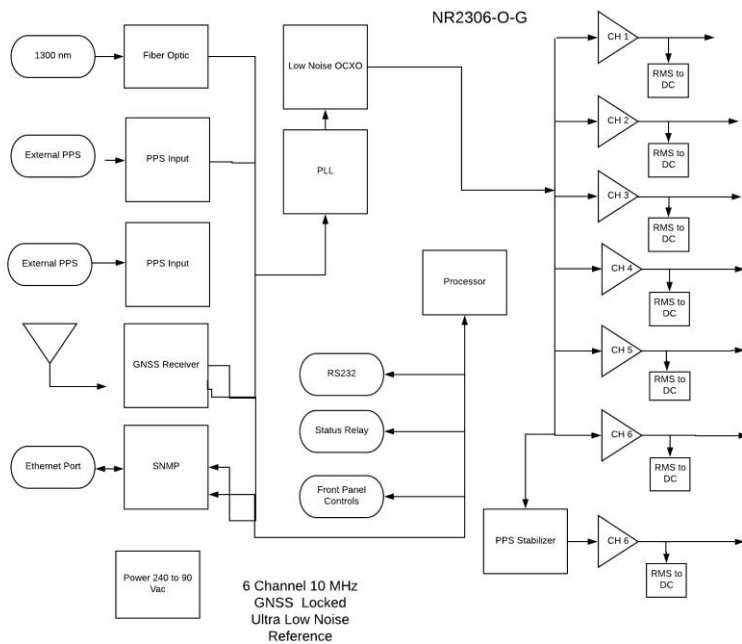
NR2306-O-G

1300 nm

Fiber Optic

Low Noise OCXO

External PPS

PPS Input

PLL

External PPS

PPS Input

Processor

GNSS Receiver

RS232

Status Relay

Ethernet Port

SNMP

Front Panel Controls

CH 1

RMS to DC

CH 2

RMS to DC

CH 3

RMS to DC

CH 4

RMS to DC

CH 5

RMS to DC

CH 6

RMS to DC

PPS Stabilizer

CH 6

RMS to DC

Power 240 to 90 Vac

6 Channel 10 MHz GNSS Locked Ultra Low Noise Reference